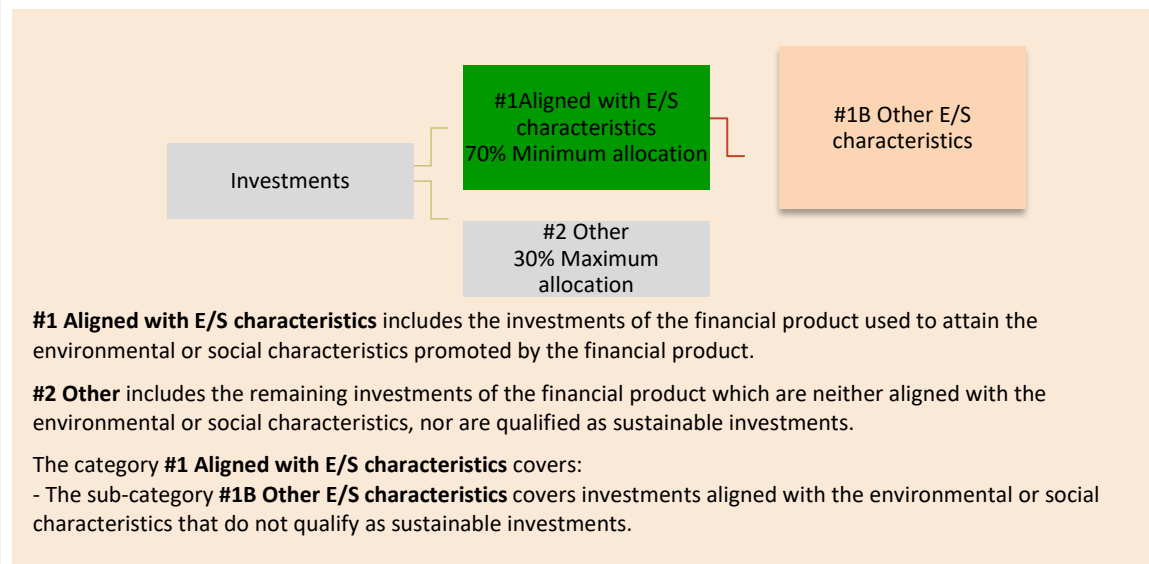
Investments

#1Aligned with E/S characteristics
70% Minimum allocation

#1B Other E/S characteristics

#2 Other
30% Maximum allocation

**#1 Aligned with E/S characteristics** includes the investments of the financial product used to attain the environmental or social characteristics promoted by the financial product.

**#2 Other** includes the remaining investments of the financial product which are neither aligned with the environmental or social characteristics, nor are qualified as sustainable investments.

The category **#1 Aligned with E/S characteristics** covers:
- The sub-category **#1B Other E/S characteristics** covers investments aligned with the environmental or social characteristics that do not qualify as sustainable investments.